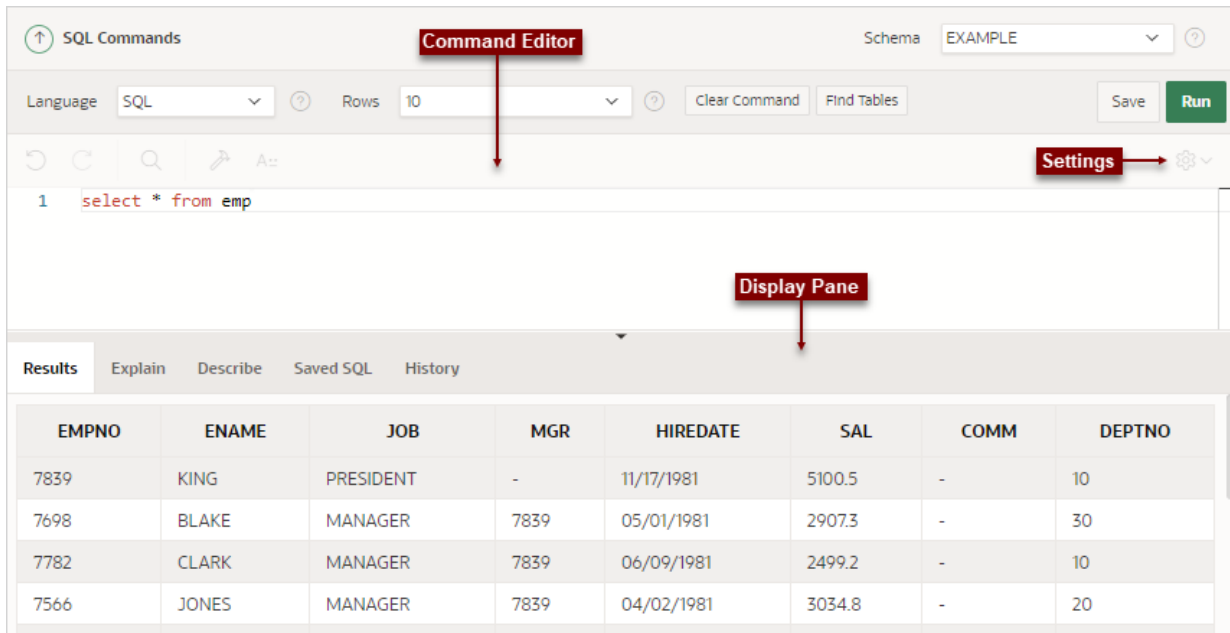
SQL Commands

Command Editor

Schema EXAMPLE

Language SQL

Rows 10

Clear Command Find Tables

Save Run

Settings

1 select * from emp

Display Pane

Results Explain Describe Saved SQL History

| EMPNO | ENAME | JOB | MGR | HIREDATE | SAL | COMM | DEPTNO |
|---|---|---|---|---|---|---|---|
| 7839 | KING | PRESIDENT | - | 11/17/1981 | 5100.5 | - | 10 |
| 7698 | BLAKE | MANAGER | 7839 | 05/01/1981 | 2907.3 | - | 30 |
| 7782 | CLARK | MANAGER | 7839 | 06/09/1981 | 2499.2 | - | 10 |
| 7566 | JONES | MANAGER | 7839 | 04/02/1981 | 3034.8 | - | 20 |